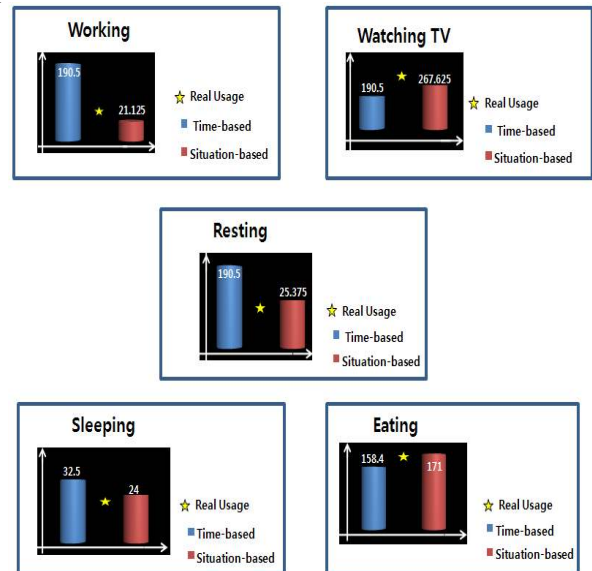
Working

190.5

21.125

Real Usage

Time-based

Situation-based

Watching TV

190.5

267.625

Real Usage

Time-based

Situation-based

Resting

190.5

25.375

Real Usage

Time-based

Situation-based

Sleeping

32.5

24

Real Usage

Time-based

Situation-based

Eating

158.4

171

Real Usage

Time-based

Situation-based